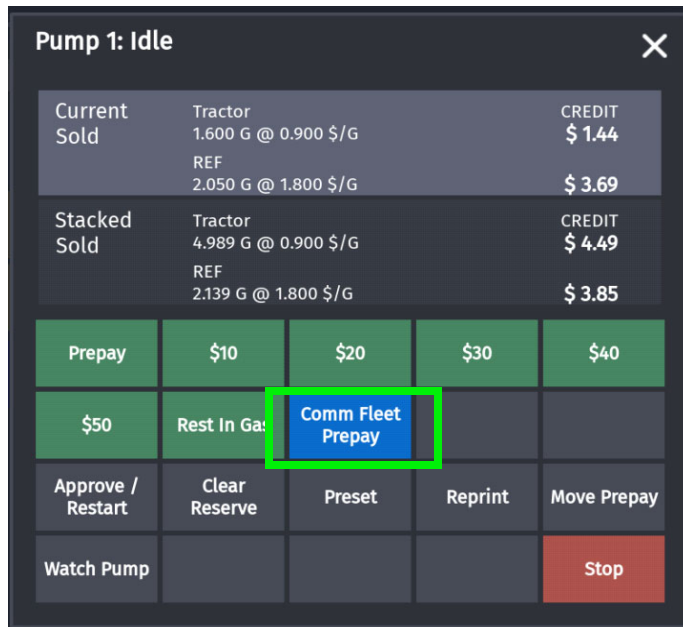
Pump 1: Idle

×

Current Sold
Tractor
1.600 G @ 0.900 $/G
CREDIT
$ 1.44
REF
2.050 G @ 1.800 $/G
$ 3.69

Stacked Sold
Tractor
4.989 G @ 0.900 $/G
CREDIT
$ 4.49
REF
2.139 G @ 1.800 $/G
$ 3.85

Prepay
$10
$20
$30
$40
$50
Rest In Gas
Comm Fleet Prepay
Approve / Restart
Clear Reserve
Preset
Reprint
Move Prepay
Watch Pump
Stop